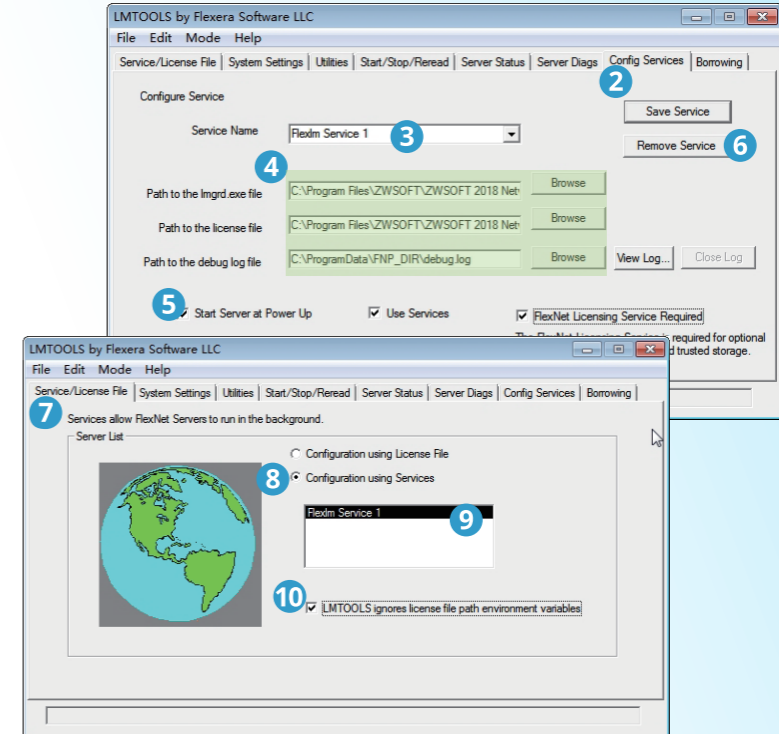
LMTOOLS by Flexera Software LLC

File Edit Mode Help

Service/License File | System Settings | Utilities | Start/Stop/Reread | Server Status | Server Diags | Config Services | Borrowing

2

Configure Service

Save Service

Service Name Flexlm Service 1 3

Remove Service 6

4

Path to the lmgrd.exe file C:\Program Files\ZWSOFT\ZWSOFT 2018 Net Browse

Path to the license file C:\Program Files\ZWSOFT\ZWSOFT 2018 Net Browse

Path to the debug log file C:\ProgramData\FNP_DIR\debug.log Browse View Log... Close Log

5 Start Server at Power Up Use Services FlexNet Licensing Service Required

The FlexNet Licensing Service is required for optional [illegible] trusted storage.

LMTOOLS by Flexera Software LLC

File Edit Mode Help

Service/License File | System Settings | Utilities | Start/Stop/Reread | Server Status | Server Diags | Config Services | Borrowing

7 Services allow FlexNet Servers to run in the background.

Server List

Configuration using License File

8 Configuration using Services

Flexlm Service 1 9

10 LMTOOLS ignores license file path environment variables